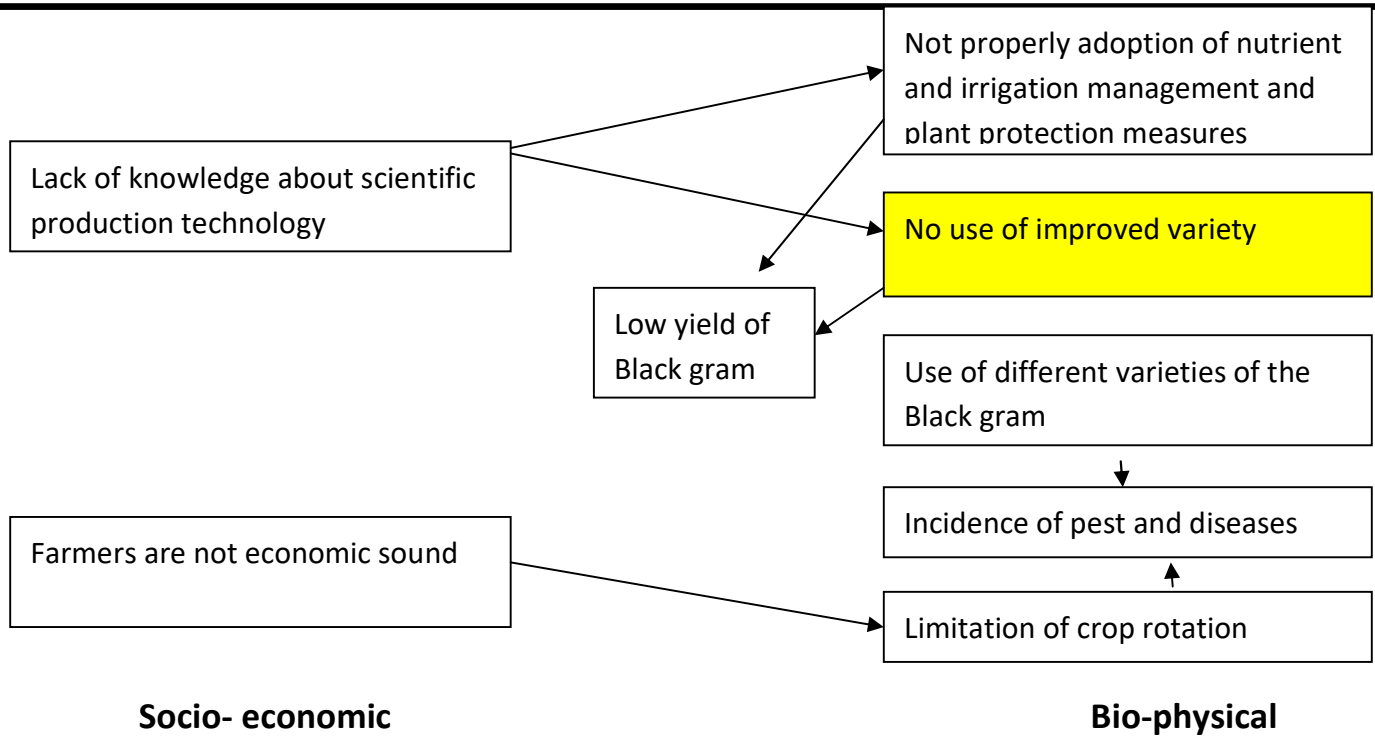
Not properly adoption of nutrient and irrigation management and plant protection measures

Lack of knowledge about scientific production technology

No use of improved variety

Low yield of Black gram

Use of different varieties of the Black gram

Incidence of pest and diseases

Farmers are not economic sound

Limitation of crop rotation

Socio- economic

Bio-physical